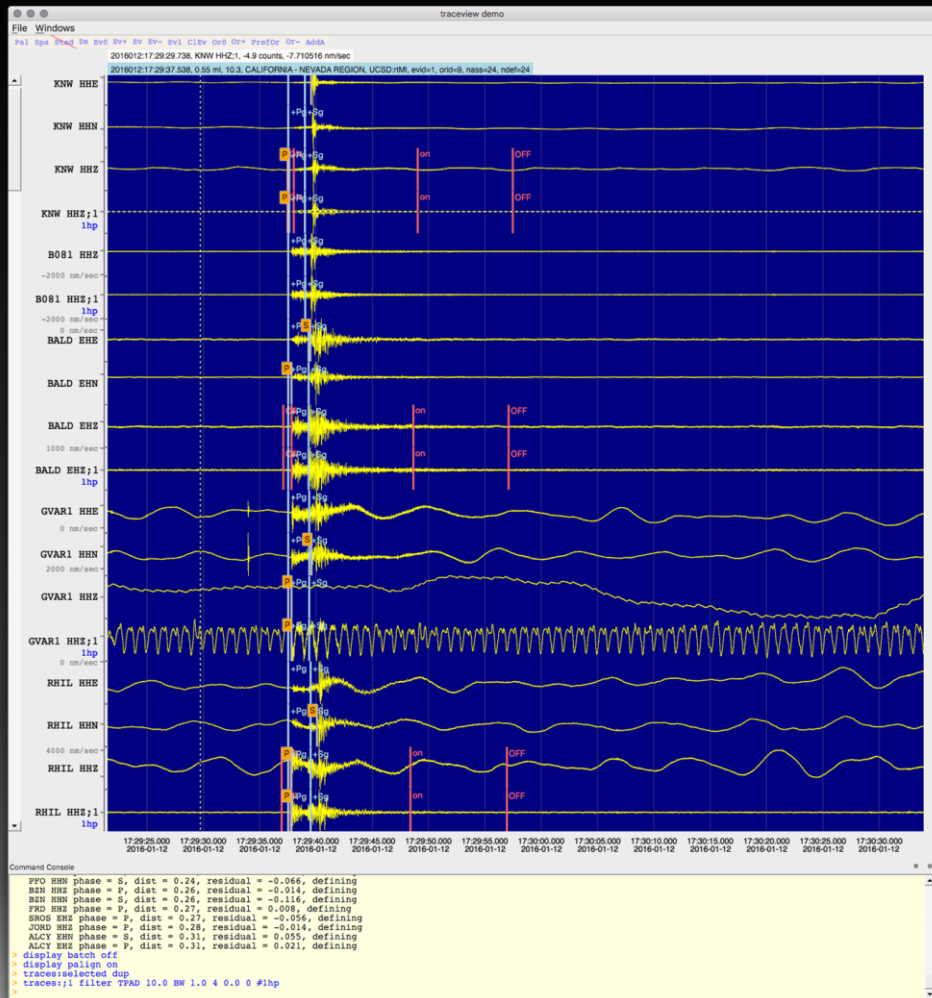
traceview demo

File Windows

Pal Spa Stad Sw Ev0 Ev+ Ev Ev- Evl ClEv Or0 Or+ PrefOr Or- AddA

2016012:17:29:29.738, KNW HHZ;1, -4.9 counts, -7.710516 nm/sec

2016012:17:29:37.538, 0.55 ml, 10.3, CALIFORNIA - NEVADA REGION, UCSD:rtMI, evid=1, orid=9, nass=24, ndef=24

KNW HHE

KNW HHN

KNW HHZ

KNW HHZ;1
1hp

B081 HHZ
-2000 nm/sec

B081 HHZ;1
1hp
-2000 nm/sec
0 nm/sec

BALD EHE

BALD EHN

BALD EHZ
1000 nm/sec

BALD EHZ;1
1hp

GVAR1 HHE
0 nm/sec

GVAR1 HHN
2000 nm/sec

GVAR1 HHZ

GVAR1 HHZ;1
1hp
0 nm/sec

RHIL HHE

RHIL HHN
4000 nm/sec

RHIL HHZ

RHIL HHZ;1
1hp

+Pg +Sg P S on OFF

17:29:25.000 2016-01-12
17:29:30.000 2016-01-12
17:29:35.000 2016-01-12
17:29:40.000 2016-01-12
17:29:45.000 2016-01-12
17:29:50.000 2016-01-12
17:29:55.000 2016-01-12
17:30:00.000 2016-01-12
17:30:05.000 2016-01-12
17:30:10.000 2016-01-12
17:30:15.000 2016-01-12
17:30:20.000 2016-01-12
17:30:25.000 2016-01-12
17:30:30.000 2016-01-12

Command Console

PFO HHN phase = S, dist = 0.24, residual = -0.066, defining
BZN HHZ phase = P, dist = 0.26, residual = -0.014, defining
BZN HHN phase = S, dist = 0.26, residual = -0.116, defining
FRD HHZ phase = P, dist = 0.27, residual = 0.008, defining
SROS EHZ phase = P, dist = 0.27, residual = -0.056, defining
JORD HHZ phase = P, dist = 0.28, residual = -0.014, defining
ALCY EHN phase = S, dist = 0.31, residual = 0.055, defining
ALCY EHZ phase = P, dist = 0.31, residual = 0.021, defining
> display batch off
> display palign on
> traces:selected dup
> traces:;1 filter TPAD 10.0 BW 1.0 4 0.0 0 #1hp
>